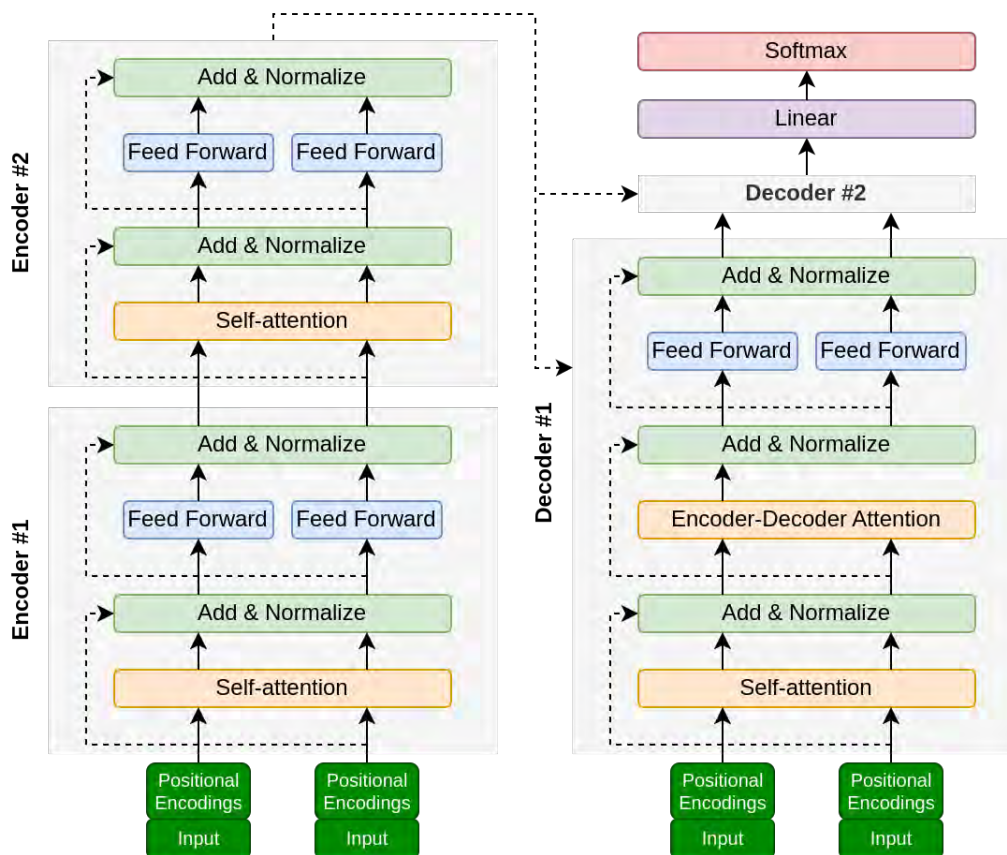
Encoder #2

Add & Normalize

Feed Forward

Feed Forward

Add & Normalize

Self-attention

Encoder #1

Add & Normalize

Feed Forward

Feed Forward

Add & Normalize

Self-attention

Positional Encodings

Positional Encodings

Input

Input

Softmax

Linear

Decoder #2

Decoder #1

Add & Normalize

Feed Forward

Feed Forward

Add & Normalize

Encoder-Decoder Attention

Add & Normalize

Self-attention

Positional Encodings

Positional Encodings

Input

Input